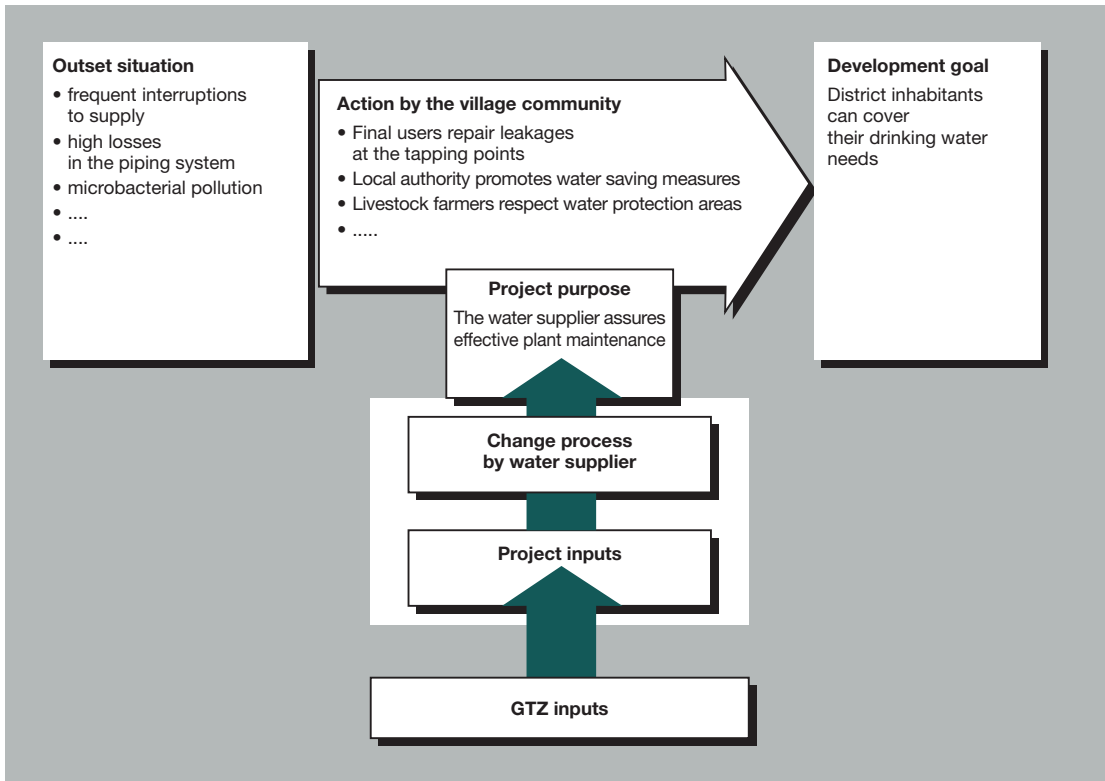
**Outset situation**
- frequent interruptions to supply
- high losses in the piping system
- microbacterial pollution
- ....
- ....

**Action by the village community**
- Final users repair leakages at the tapping points
- Local authority promotes water saving measures
- Livestock farmers respect water protection areas
- .....

**Development goal**
District inhabitants can cover their drinking water needs

**Project purpose**
The water supplier assures effective plant maintenance

**Change process by water supplier**

**Project inputs**

**GTZ inputs**